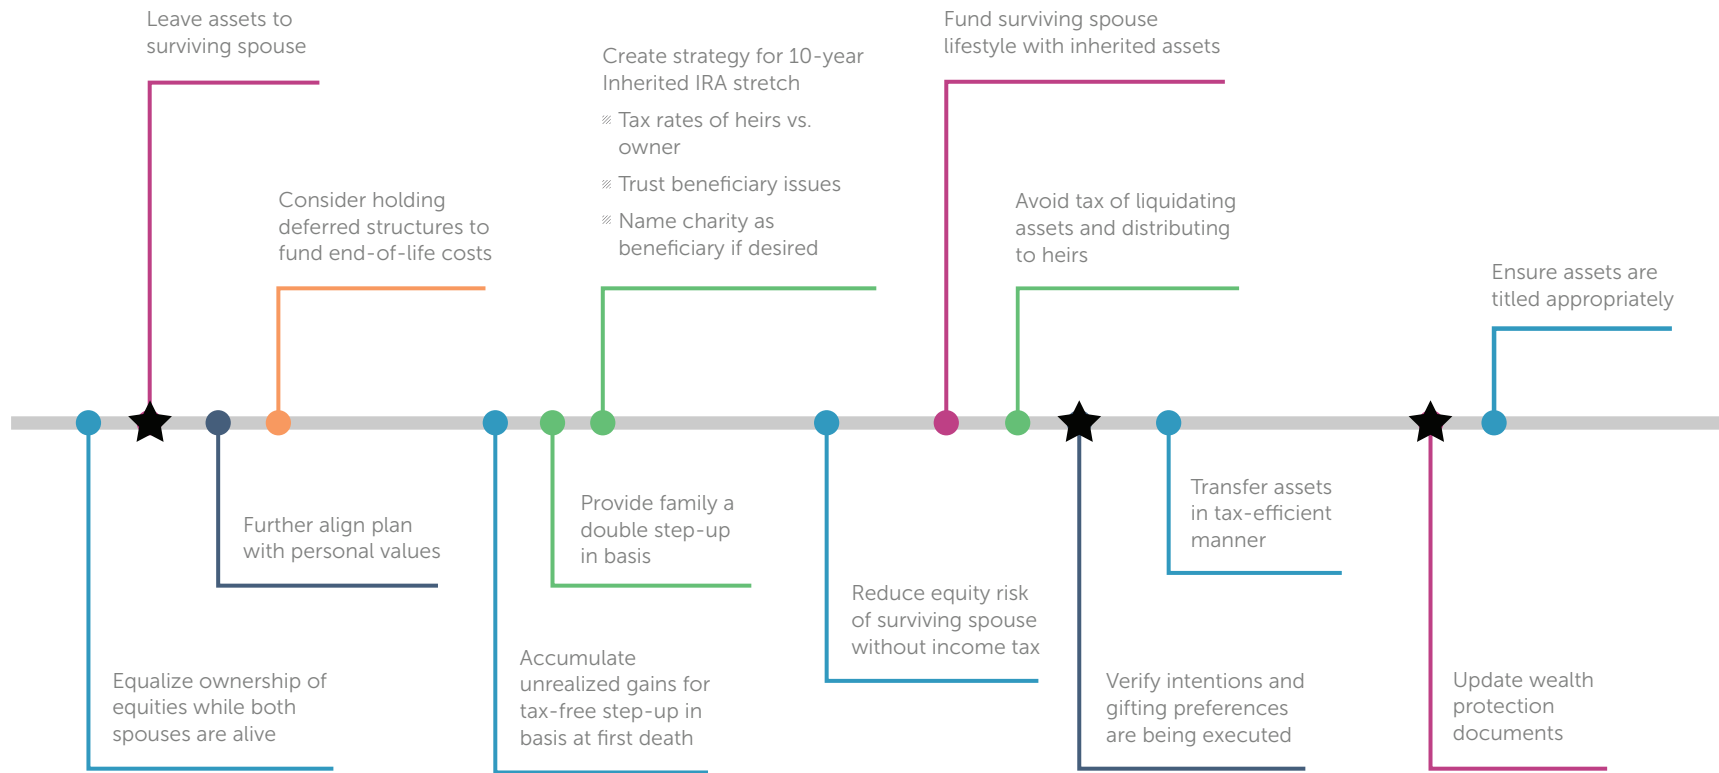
Leave assets to surviving spouse

Create strategy for 10-year Inherited IRA stretch

Tax rates of heirs vs. owner

Trust beneficiary issues

Name charity as beneficiary if desired

Fund surviving spouse lifestyle with inherited assets

Consider holding deferred structures to fund end-of-life costs

Avoid tax of liquidating assets and distributing to heirs

Ensure assets are titled appropriately

Further align plan with personal values

Provide family a double step-up in basis

Transfer assets in tax-efficient manner

Reduce equity risk of surviving spouse without income tax

Equalize ownership of equities while both spouses are alive

Accumulate unrealized gains for tax-free step-up in basis at first death

Verify intentions and gifting preferences are being executed

Update wealth protection documents